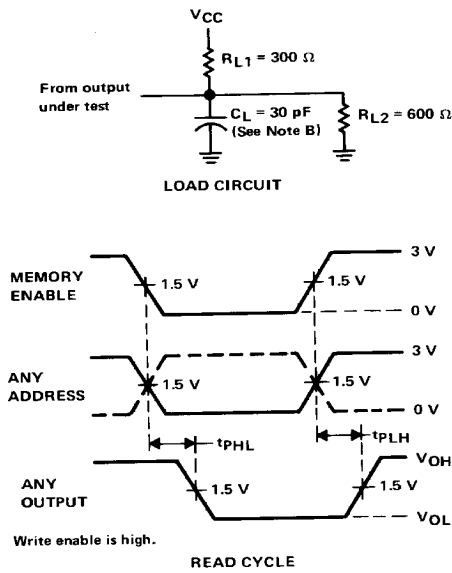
$V_{CC}$

$R_{L1}$ = 300 Ω

From output under test

$C_L$ = 30 pF (See Note B)

$R_{L2}$ = 600 Ω

LOAD CIRCUIT

MEMORY ENABLE

1.5 V

1.5 V

3 V

0 V

ANY ADDRESS

1.5 V

1.5 V

3 V

0 V

$t_{PHL}$

$t_{PLH}$

ANY OUTPUT

1.5 V

1.5 V

$V_{OH}$

$V_{OL}$

Write enable is high.

READ CYCLE